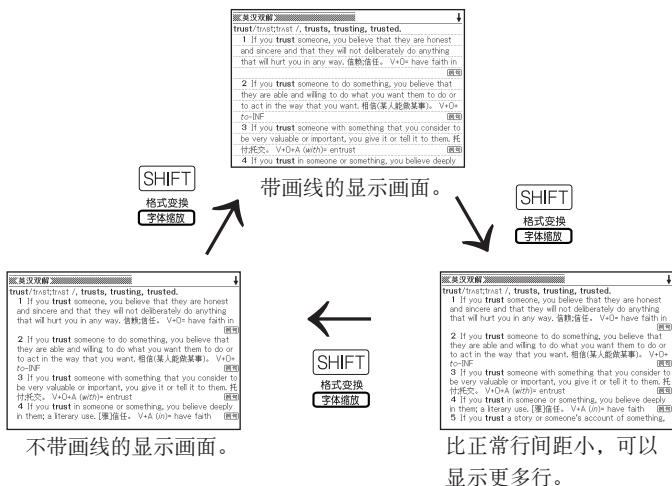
※英汉双解※
trust/trʌst;trʌst /, trusts, trusting, trusted.
1 If you trust someone, you believe that they are honest and sincere and that they will not deliberately do anything that will hurt you in any way. 信赖;信任。 V+O= have faith in 例句
2 If you trust someone to do something, you believe that they are able and willing to do what you want them to do or to act in the way that you want. 相信(某人能做某事)。 V+O+to-INF
3 If you trust someone with something that you consider to be very valuable or important, you give it or tell it to them. 托付;托交。 V+O+A (with)= entrust 例句
4 If you trust in someone or something, you believe deeply

带画线的显示画面。

SHIFT
格式变换
字体缩放

※英汉双解※
trust/trʌst;trʌst /, trusts, trusting, trusted.
1 If you trust someone, you believe that they are honest and sincere and that they will not deliberately do anything that will hurt you in any way. 信赖;信任。 V+O= have faith in 例句
2 If you trust someone to do something, you believe that they are able and willing to do what you want them to do or to act in the way that you want. 相信(某人能做某事)。 V+O+to-INF
3 If you trust someone with something that you consider to be very valuable or important, you give it or tell it to them. 托付;托交。 V+O+A (with)= entrust 例句
4 If you trust in someone or something, you believe deeply in them; a literary use. [褒]信任。 V+A (in)= have faith 例句
5 If you trust a story or someone's account of something,

比正常行间距小，可以显示更多行。

SHIFT
格式变换
字体缩放

※英汉双解※
trust/trʌst;trʌst /, trusts, trusting, trusted.
1 If you trust someone, you believe that they are honest and sincere and that they will not deliberately do anything that will hurt you in any way. 信赖;信任。 V+O= have faith in 例句
2 If you trust someone to do something, you believe that they are able and willing to do what you want them to do or to act in the way that you want. 相信(某人能做某事)。 V+O+to-INF
3 If you trust someone with something that you consider to be very valuable or important, you give it or tell it to them. 托付;托交。 V+O+A (with)= entrust 例句
4 If you trust in someone or something, you believe deeply in them; a literary use. [褒]信任。 V+A (in)= have faith 例句

不带画线的显示画面。

SHIFT
格式变换
字体缩放